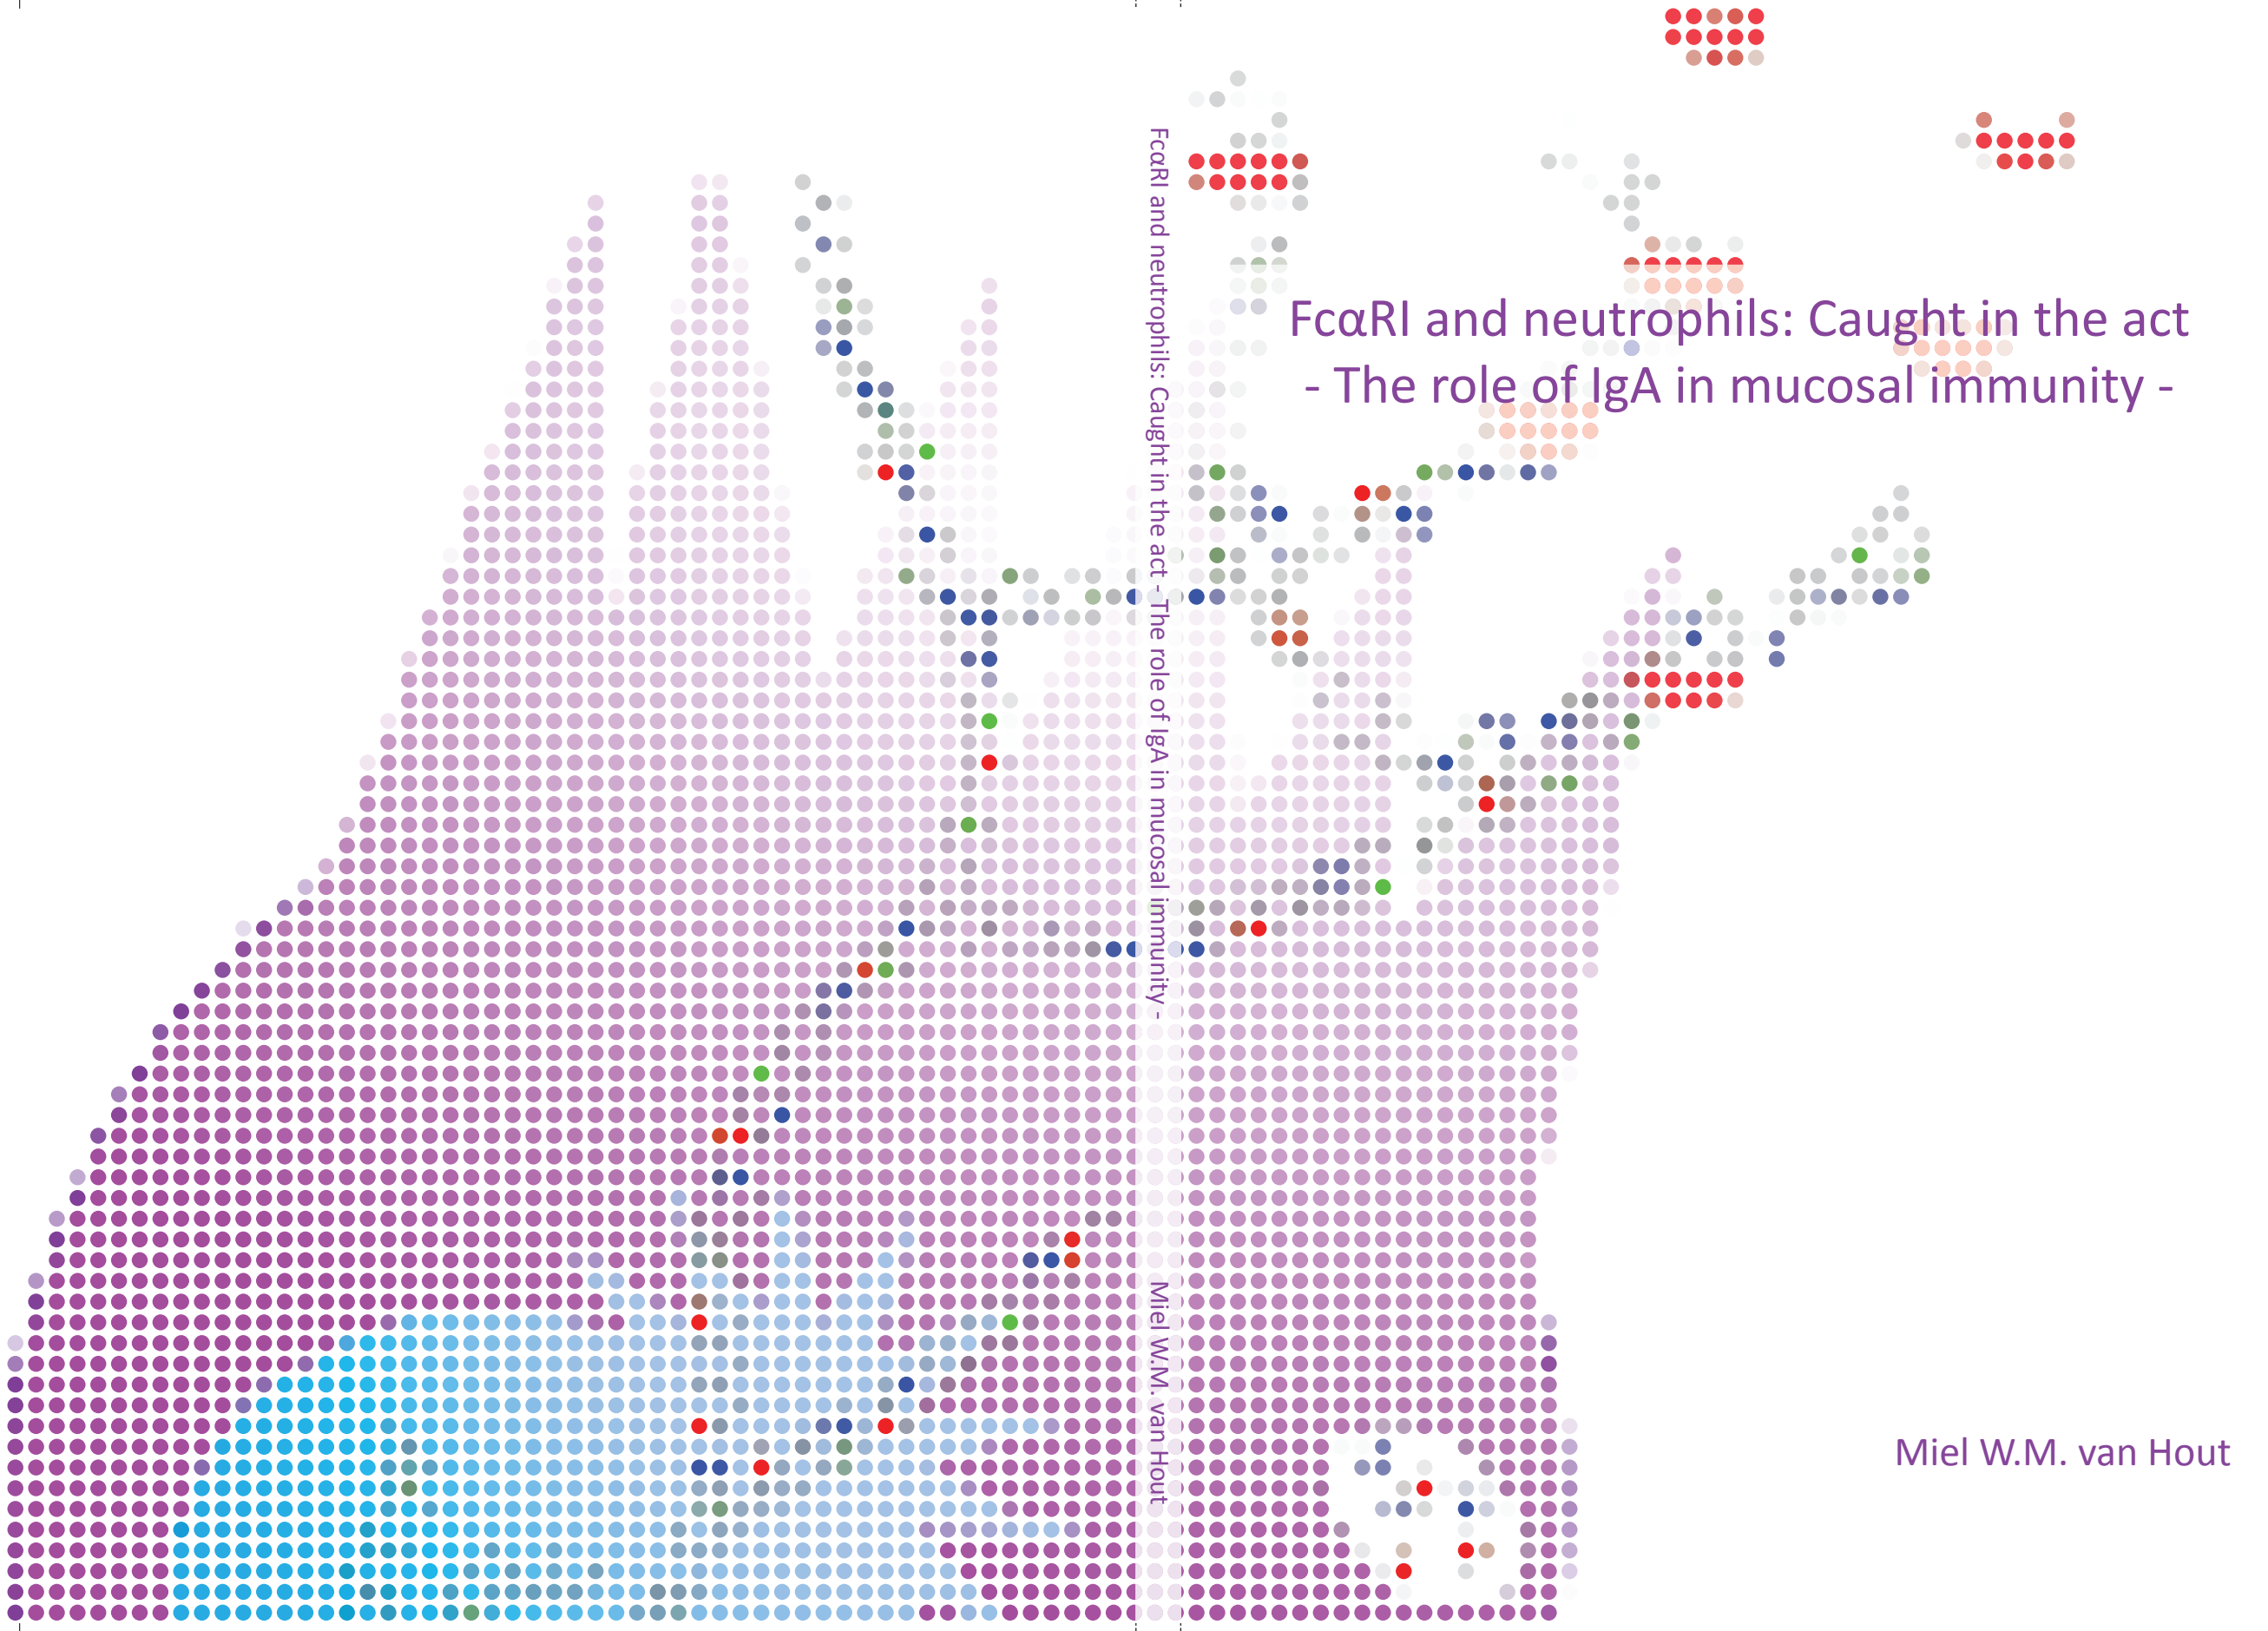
FcαRI and neutrophils: Caught in the act - The role of IgA in mucosal immunity -

Miel W.M. van Hout

FcαRI and neutrophils: Caught in the act
- The role of IgA in mucosal immunity -

Miel W.M. van Hout